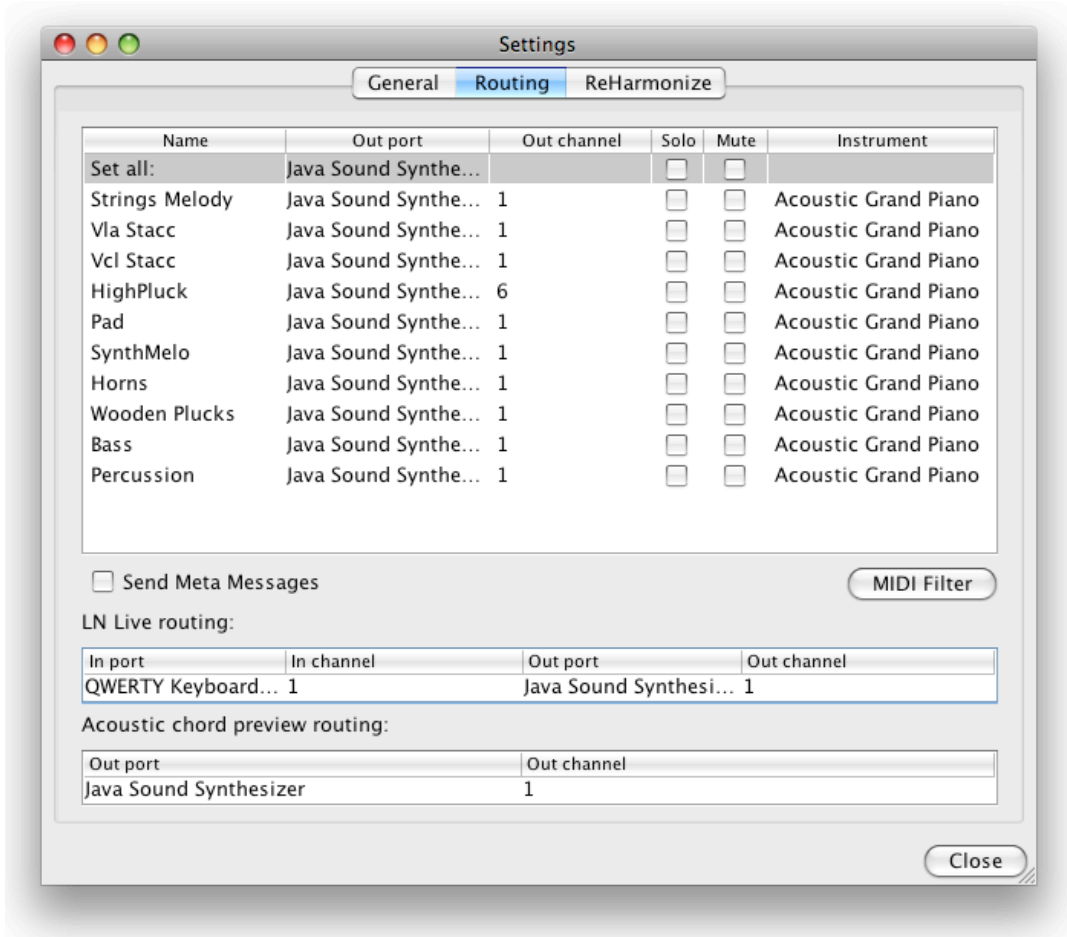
Settings

General | Routing | ReHarmonize

| Name | Out port | Out channel | Solo | Mute | Instrument |
|---|---|---|---|---|---|
| Set all: | Java Sound Synthe... | | | | |
| Strings Melody | Java Sound Synthe... | 1 | | | Acoustic Grand Piano |
| Vla Stacc | Java Sound Synthe... | 1 | | | Acoustic Grand Piano |
| Vcl Stacc | Java Sound Synthe... | 1 | | | Acoustic Grand Piano |
| HighPluck | Java Sound Synthe... | 6 | | | Acoustic Grand Piano |
| Pad | Java Sound Synthe... | 1 | | | Acoustic Grand Piano |
| SynthMelo | Java Sound Synthe... | 1 | | | Acoustic Grand Piano |
| Horns | Java Sound Synthe... | 1 | | | Acoustic Grand Piano |
| Wooden Plucks | Java Sound Synthe... | 1 | | | Acoustic Grand Piano |
| Bass | Java Sound Synthe... | 1 | | | Acoustic Grand Piano |
| Percussion | Java Sound Synthe... | 1 | | | Acoustic Grand Piano |

Send Meta Messages

MIDI Filter

LN Live routing:

| In port | In channel | Out port | Out channel |
|---|---|---|---|
| QWERTY Keyboard... | 1 | Java Sound Synthesi... | 1 |

Acoustic chord preview routing:

| Out port | Out channel |
|---|---|
| Java Sound Synthesizer | 1 |

Close